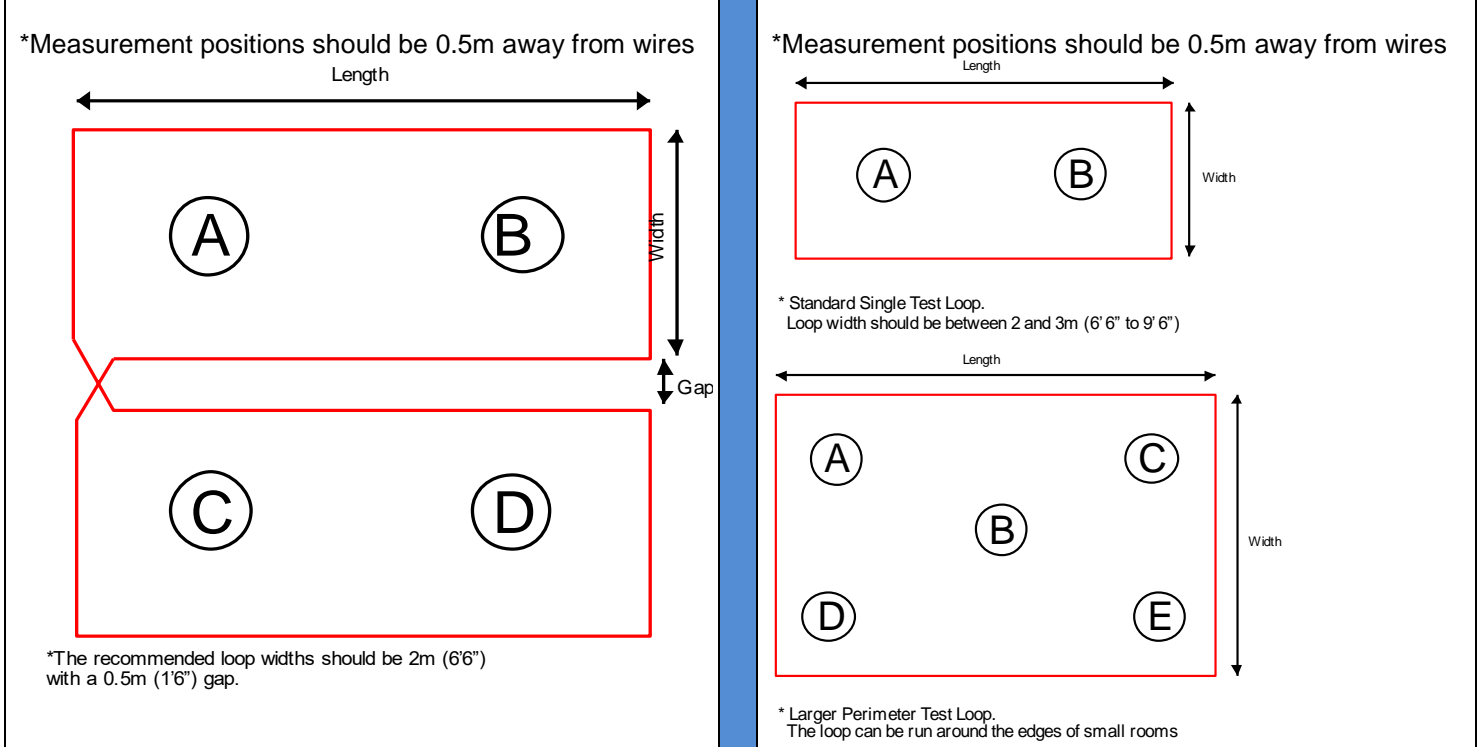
*Measurement positions should be 0.5m away from wires

Length

Width

A

B

Gap

C

D

*The recommended loop widths should be 2m (6'6")
with a 0.5m (1'6") gap.

*Measurement positions should be 0.5m away from wires

Length

Width

A

B

* Standard Single Test Loop.
Loop width should be between 2 and 3m (6' 6" to 9' 6")

Length

Width

A

C

B

D

E

* Larger Perimeter Test Loop.
The loop can be run around the edges of small rooms